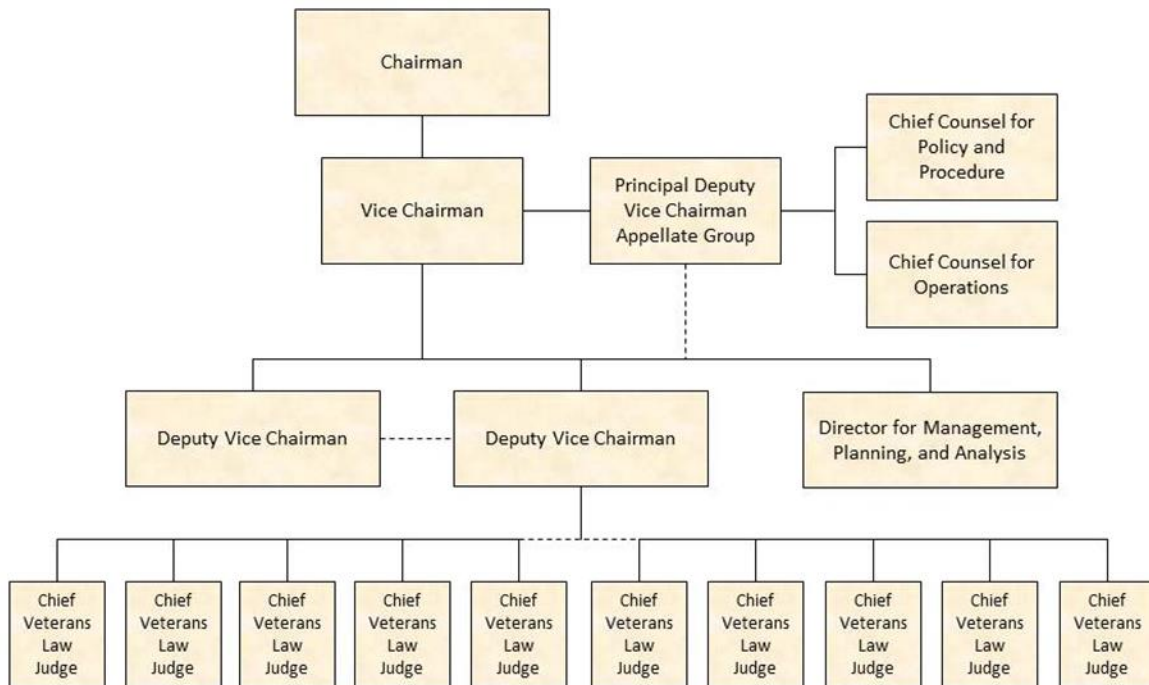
Chairman

Vice Chairman

Principal Deputy Vice Chairman Appellate Group

Chief Counsel for Policy and Procedure

Chief Counsel for Operations

Deputy Vice Chairman

Deputy Vice Chairman

Director for Management, Planning, and Analysis

Chief Veterans Law Judge

Chief Veterans Law Judge

Chief Veterans Law Judge

Chief Veterans Law Judge

Chief Veterans Law Judge

Chief Veterans Law Judge

Chief Veterans Law Judge

Chief Veterans Law Judge

Chief Veterans Law Judge

Chief Veterans Law Judge